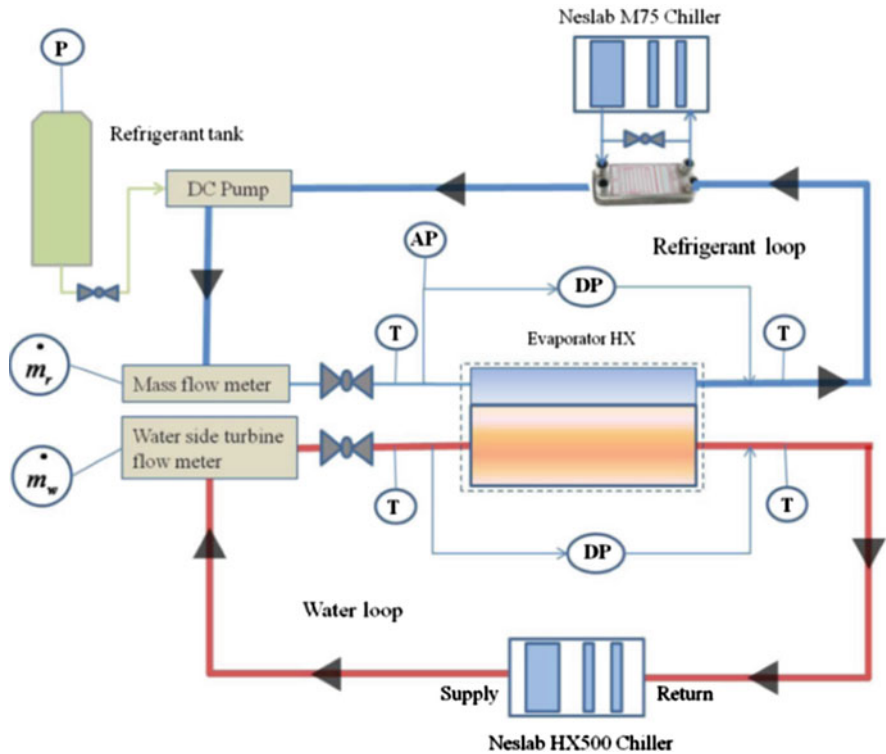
P

Refrigerant tank

Neslab M75 Chiller

DC Pump

Refrigerant loop

AP

DP

T

T

Evaporator HX

$\dot{m}_r$

Mass flow meter

$\dot{m}_w$

Water side turbine flow meter

T

T

DP

Water loop

Supply

Return

Neslab HX500 Chiller